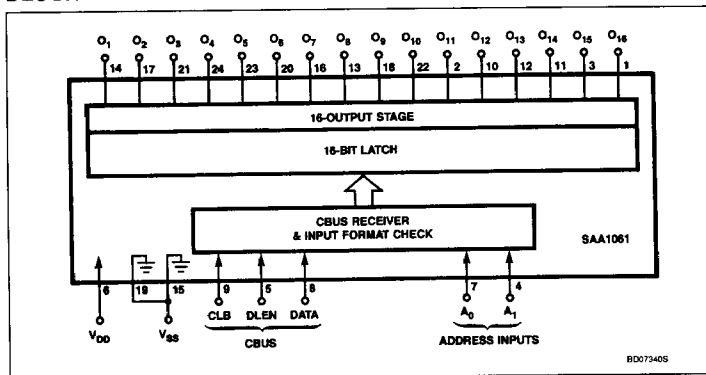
$O_1$ 14
$O_2$ 17
$O_3$ 21
$O_4$ 24
$O_5$ 23
$O_6$ 20
$O_7$ 16
$O_8$ 13
$O_9$ 18
$O_{10}$ 22
$O_{11}$ 2
$O_{12}$ 10
$O_{13}$ 12
$O_{14}$ 11
$O_{15}$ 3
$O_{16}$ 1

16-OUTPUT STAGE

16-BIT LATCH

CBUS RECEIVER & INPUT FORMAT CHECK

SAA1061

6 $V_{DD}$
19 15 $V_{SS}$
9 CLB
5 DLEN
8 DATA
CBUS
7 $A_0$
4 $A_1$
ADDRESS INPUTS

BD07340S